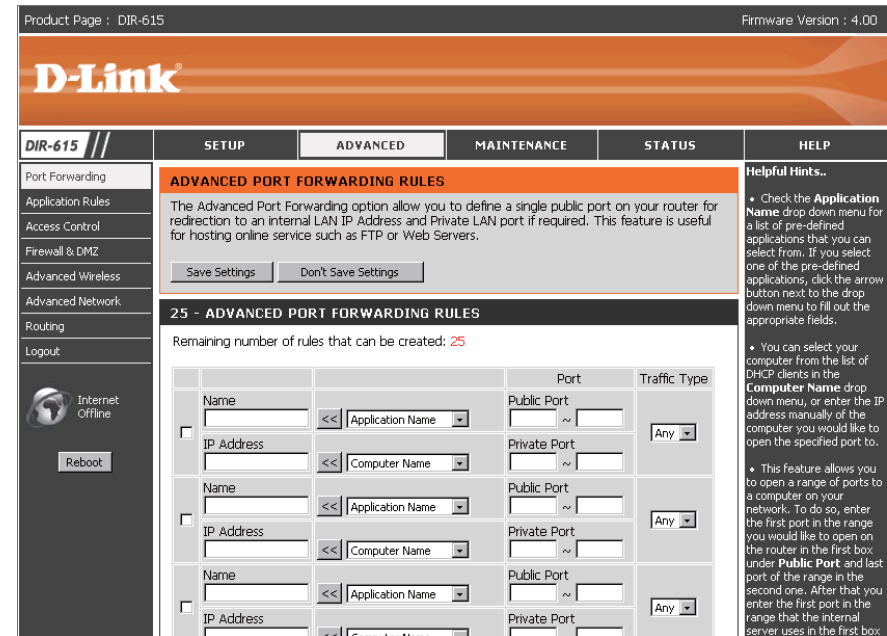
Product Page : DIR-615

Firmware Version : 4.00

D-Link

DIR-615

SETUP | ADVANCED | MAINTENANCE | STATUS | HELP

Port Forwarding
Application Rules
Access Control
Firewall & DMZ
Advanced Wireless
Advanced Network
Routing
Logout

Internet Offline

Reboot

ADVANCED PORT FORWARDING RULES

The Advanced Port Forwarding option allow you to define a single public port on your router for redirection to an internal LAN IP Address and Private LAN port if required. This feature is useful for hosting online service such as FTP or Web Servers.

Save Settings | Don't Save Settings

25 - ADVANCED PORT FORWARDING RULES

Remaining number of rules that can be created: 25

| | | | Port | Traffic Type |
|---|---|---|---|---|
| | Name | << Application Name | Public Port ~ | Any |
| | IP Address | << Computer Name | Private Port ~ | |
| | Name | << Application Name | Public Port ~ | Any |
| | IP Address | << Computer Name | Private Port ~ | |
| | Name | << Application Name | Public Port ~ | Any |
| | IP Address | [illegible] | Private Port | |

Helpful Hints..

• Check the Application Name drop down menu for a list of pre-defined applications that you can select from. If you select one of the pre-defined applications, click the arrow button next to the drop down menu to fill out the appropriate fields.

• You can select your computer from the list of DHCP clients in the Computer Name drop down menu, or enter the IP address manually of the computer you would like to open the specified port to.

• This feature allows you to open a range of ports to a computer on your network. To do so, enter the first port in the range you would like to open on the router in the first box under Public Port and last port of the range in the second one. After that you enter the first port in the range that the internal server uses in the first box